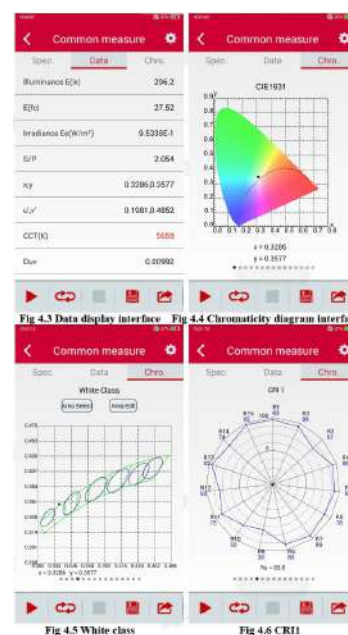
Common measure

Spec. | Data | Chro.

| Illuminance E(lx) | 296.2 |
|---|---|
| E(fc) | 27.52 |
| Irradiance Ee(W/m²) | 0.5338E-1 |
| S/P | 2.054 |
| x,y | 0.3285,0.3577 |
| u',v' | 0.1981,0.4852 |
| CCT(K) | 5658 |
| Duv | 0.00992 |

Fig 4.3 Data display interface

Common measure

Spec. | Data | Chro.

CIE1931

0.9
0.8
0.7
0.6
0.5
0.4
0.3
0.2
0.1
0.0
0.0 0.1 0.2 0.3 0.4 0.5 0.6 0.7 0.8

x = 0.3285
y = 0.3577

Fig 4.4 Chromaticity diagram interf

Common measure

Spec. | Data | Chro.

White Class

Area Select | Area Edit

x = 0.3285 y = 0.3577

Fig 4.5 White class

Common measure

Spec. | Data | Chro.

CRI 1

Ra = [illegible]

Fig 4.6 CRI1